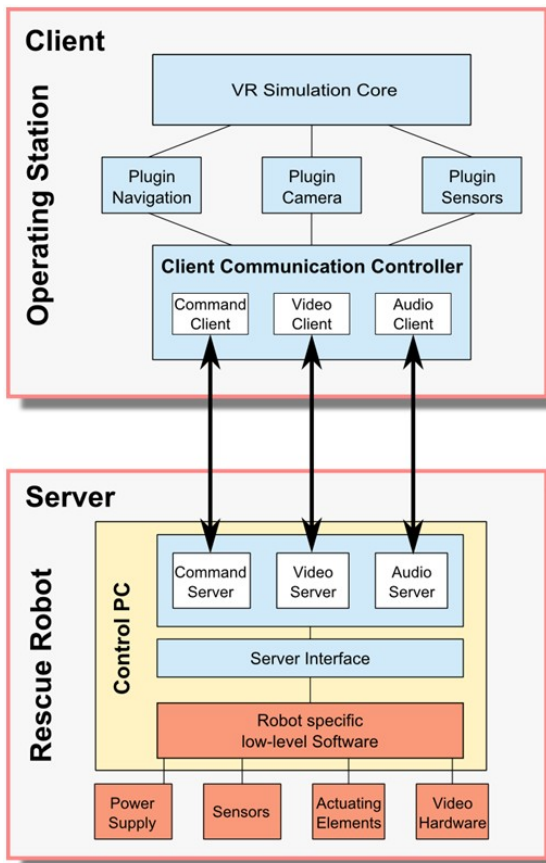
Client

Operating Station

VR Simulation Core

Plugin Navigation

Plugin Camera

Plugin Sensors

Client Communication Controller

Command Client

Video Client

Audio Client

Server

Rescue Robot

Control PC

Command Server

Video Server

Audio Server

Server Interface

Robot specific low-level Software

Power Supply

Sensors

Actuating Elements

Video Hardware